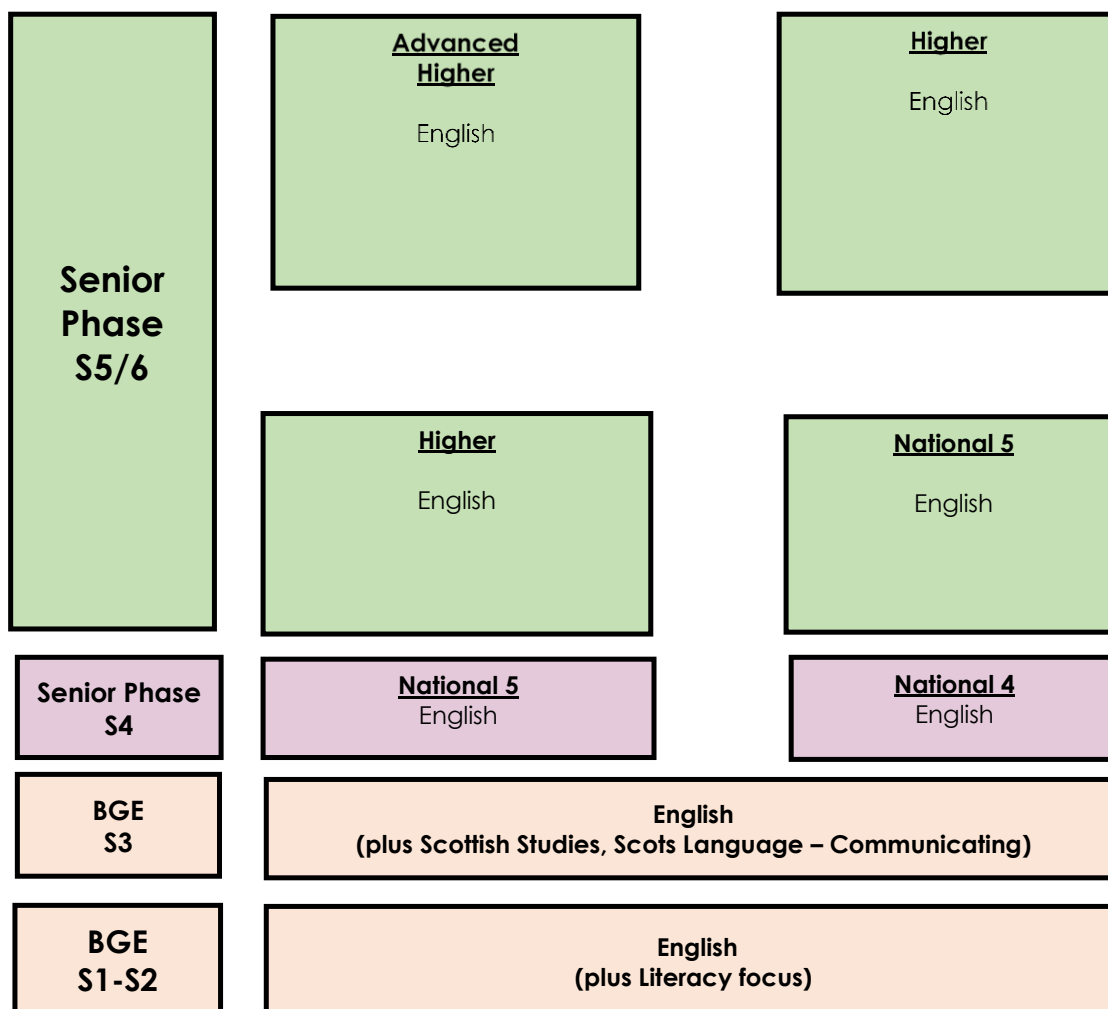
Senior Phase S5/6

Advanced Higher
English

Higher
English

Higher
English

National 5
English

Senior Phase S4

National 5
English

National 4
English

BGE S3

English
(plus Scottish Studies, Scots Language – Communicating)

BGE S1-S2

English
(plus Literacy focus)